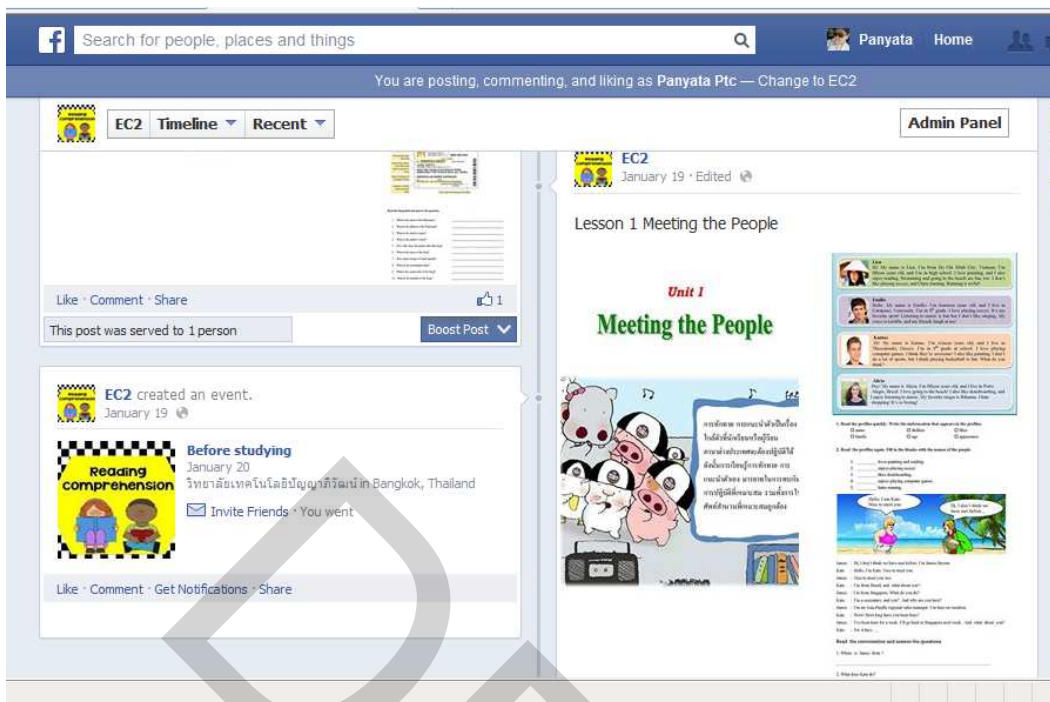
Search for people, places and things

Panyata Home

You are posting, commenting, and liking as Panyata Ptc — Change to EC2

EC2 Timeline Recent

Admin Panel

Like · Comment · Share

1

This post was served to 1 person

Boost Post

EC2 created an event.

January 19

Reading comprehension

Before studying

January 20

วิทยาลัยเทคโนโลยีปัญญาภิวัฒน์ in Bangkok, Thailand

Invite Friends · You went

Like · Comment · Get Notifications · Share

EC2

January 19 · Edited

Lesson 1 Meeting the People

Unit 1

Meeting the People

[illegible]